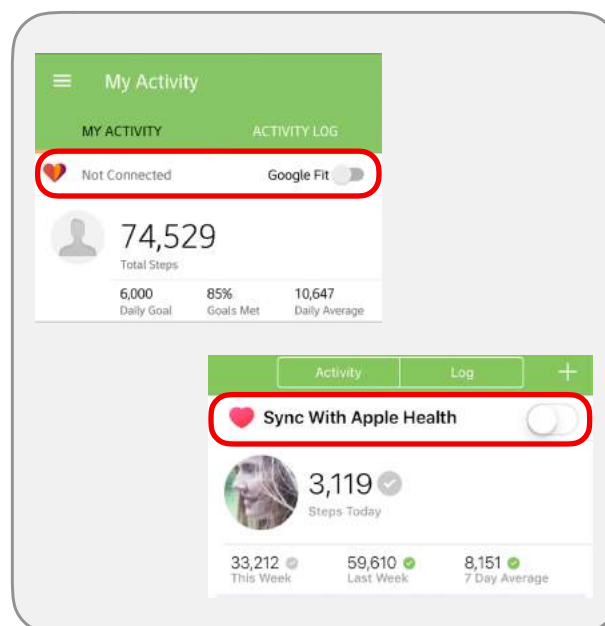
My Activity

MY ACTIVITY

ACTIVITY LOG

Not Connected

Google Fit

74,529
Total Steps

6,000
Daily Goal

85%
Goals Met

10,647
Daily Average

Activity

Log

+

Sync With Apple Health

3,119
Steps Today

33,212
This Week

59,610
Last Week

8,151
7 Day Average